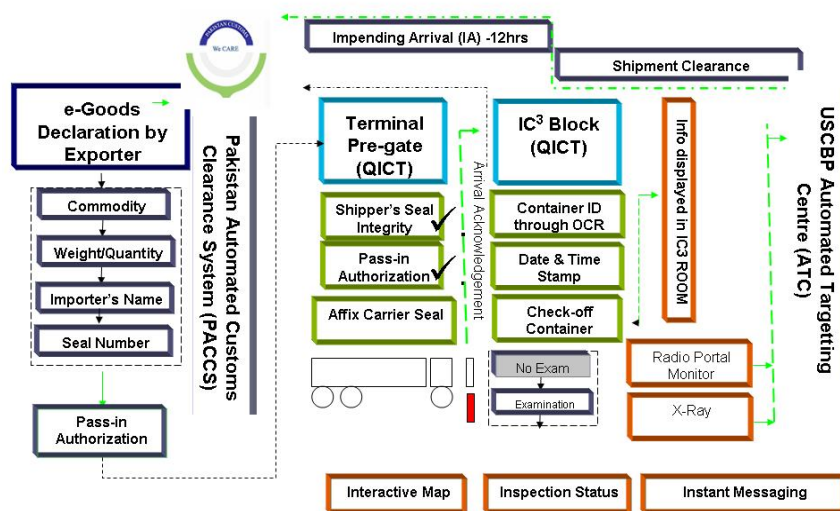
PAKISTAN CUSTOMS
We CARE

Impending Arrival (IA) -12hrs

Shipment Clearance

e-Goods Declaration by Exporter

Commodity

Weight/Quantity

Importer's Name

Seal Number

Pass-in Authorization

Pakistan Automated Customs Clearance System (PACCS)

Terminal Pre-gate (QICT)

Shipper's Seal Integrity

Pass-in Authorization

Affix Carrier Seal

Arrival Acknowledgement

IC$^3$ Block (QICT)

Container ID through OCR

Date & Time Stamp

Check-off Container

No Exam

Examination

Info displayed in IC3 ROOM

Radio Portal Monitor

X-Ray

USCBP Automated Targetting Centre (ATC)

Interactive Map

Inspection Status

Instant Messaging